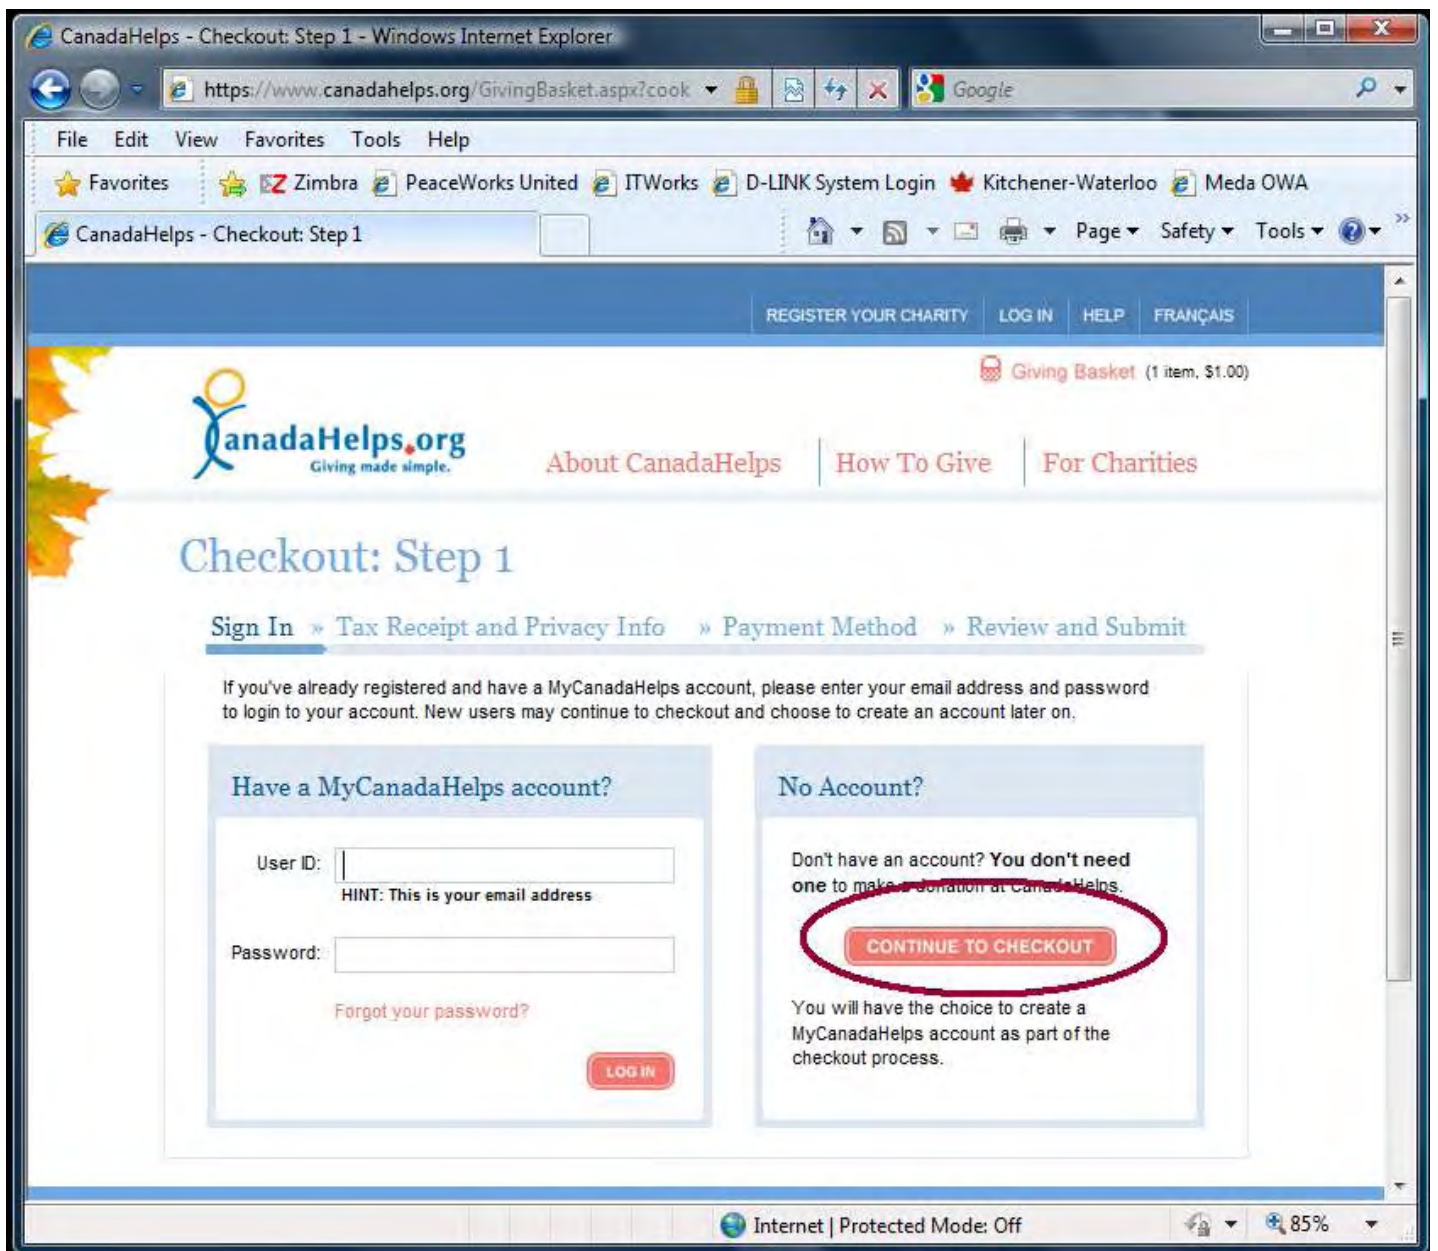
CanadaHelps - Checkout: Step 1 - Windows Internet Explorer

https://www.canadahelps.org/GivingBasket.aspx?cook

Google

File Edit View Favorites Tools Help

Favorites Zimbra PeaceWorks United ITWorks D-LINK System Login Kitchener-Waterloo Meda OWA

CanadaHelps - Checkout: Step 1

Page Safety Tools

REGISTER YOUR CHARITY LOG IN HELP FRANÇAIS

Giving Basket (1 item, $1.00)

CanadaHelps.org
Giving made simple.

About CanadaHelps How To Give For Charities

Checkout: Step 1

Sign In » Tax Receipt and Privacy Info » Payment Method » Review and Submit

If you've already registered and have a MyCanadaHelps account, please enter your email address and password to login to your account. New users may continue to checkout and choose to create an account later on.

Have a MyCanadaHelps account?

User ID:

HINT: This is your email address

Password:

Forgot your password?

LOG IN

No Account?

Don't have an account? **You don't need one** to make a donation at CanadaHelps.

CONTINUE TO CHECKOUT

You will have the choice to create a MyCanadaHelps account as part of the checkout process.

Internet | Protected Mode: Off

85%